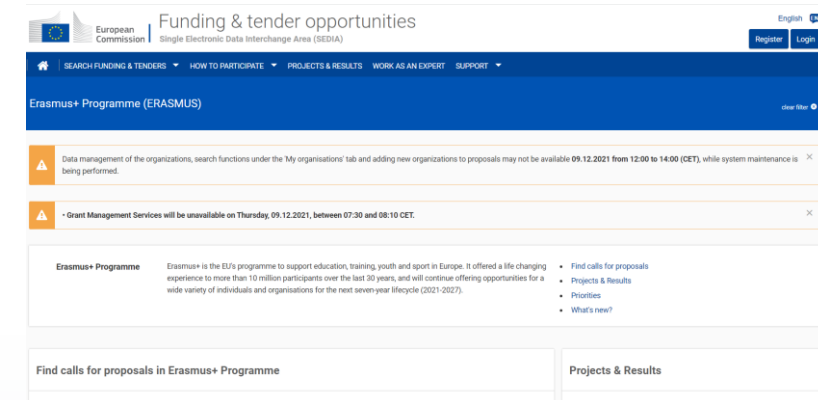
European Commission | Funding & tender opportunities
Single Electronic Data Interchange Area (SEDIA)

English

Register Login

SEARCH FUNDING & TENDERS HOW TO PARTICIPATE PROJECTS & RESULTS WORK AS AN EXPERT SUPPORT

Erasmus+ Programme (ERASMUS)

clear filter

Data management of the organizations, search functions under the 'My organisations' tab and adding new organizations to proposals may not be available 09.12.2021 from 12:00 to 14:00 (CET), while system maintenance is being performed.

• Grant Management Services will be unavailable on Thursday, 09.12.2021, between 07:30 and 08:10 CET.

Erasmus+ Programme

Erasmus+ is the EU's programme to support education, training, youth and sport in Europe. It offered a life changing experience to more than 10 million participants over the last 30 years, and will continue offering opportunities for a wide variety of individuals and organisations for the next seven-year lifecycle (2021-2027).

• Find calls for proposals
• Projects & Results
• Priorities
• What's new?

Find calls for proposals in Erasmus+ Programme

Projects & Results